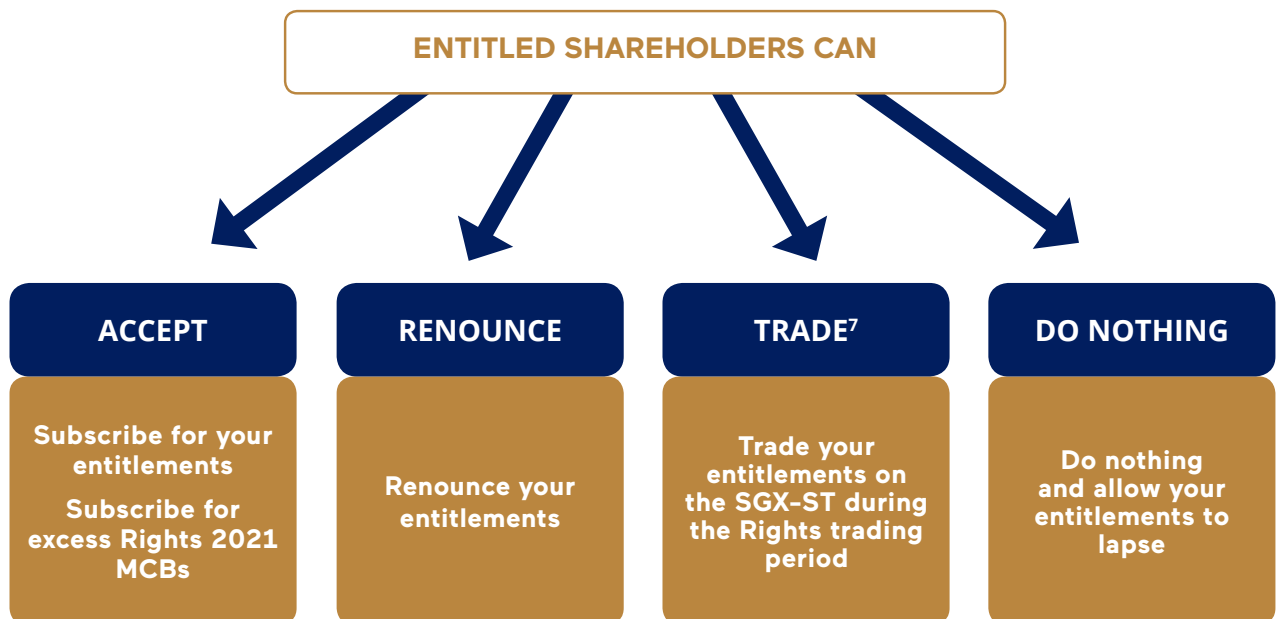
ENTITLED SHAREHOLDERS CAN

ACCEPT

Subscribe for your entitlements

Subscribe for excess Rights 2021 MCBs

RENOUNCE

Renounce your entitlements

TRADE$^7$

Trade your entitlements on the SGX-ST during the Rights trading period

DO NOTHING

Do nothing and allow your entitlements to lapse